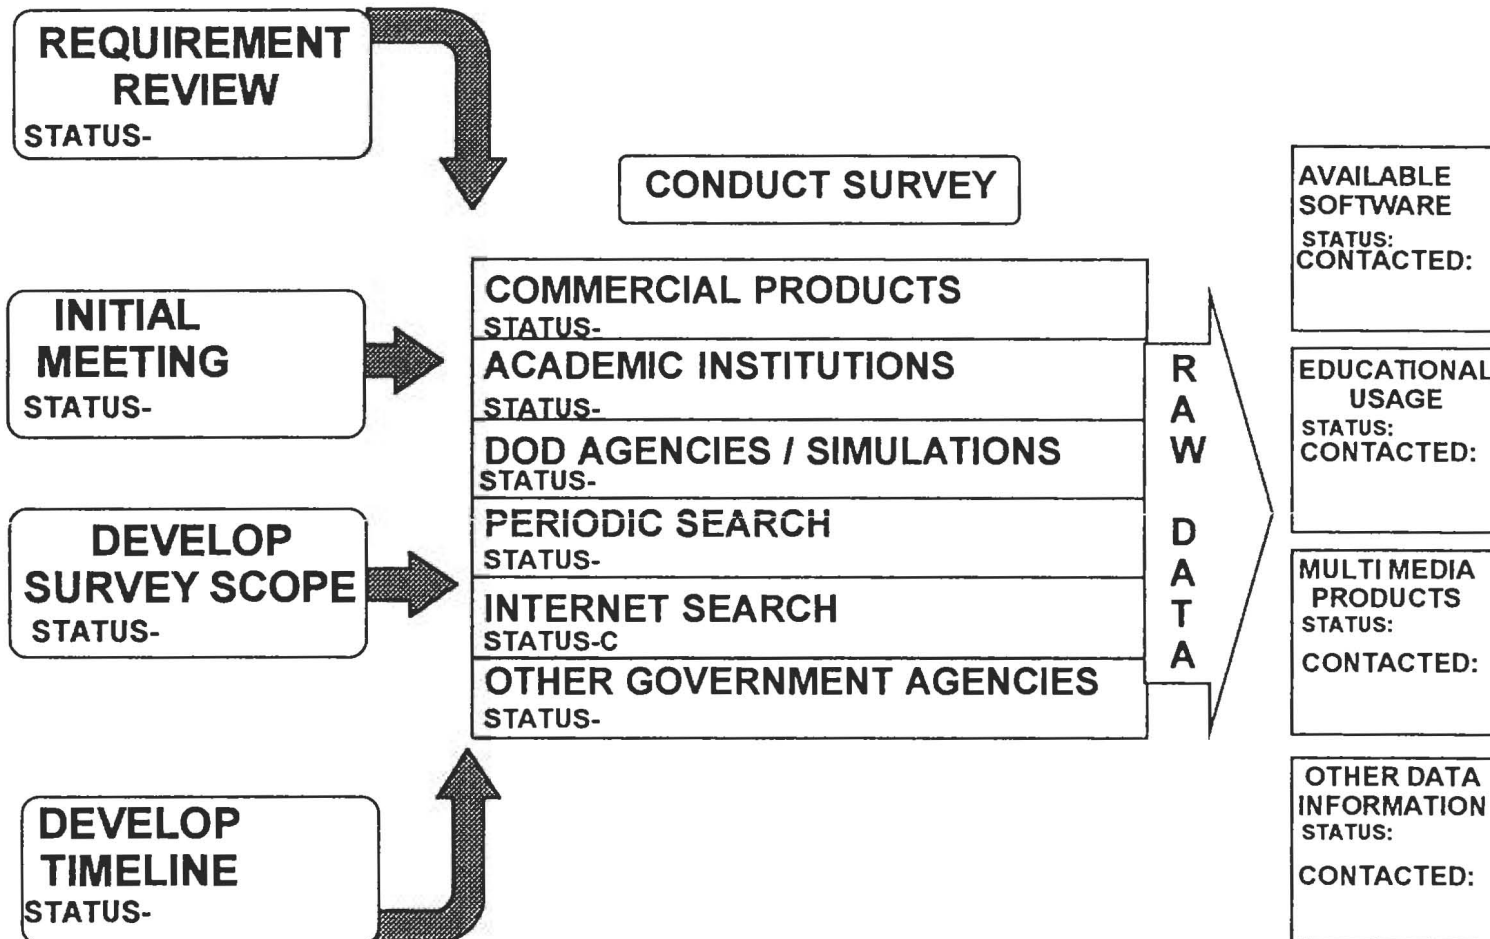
REQUIREMENT REVIEW
STATUS-

INITIAL MEETING
STATUS-

DEVELOP SURVEY SCOPE
STATUS-

DEVELOP TIMELINE
STATUS-

CONDUCT SURVEY

COMMERCIAL PRODUCTS
STATUS-

ACADEMIC INSTITUTIONS
STATUS-

DOD AGENCIES / SIMULATIONS
STATUS-

PERIODIC SEARCH
STATUS-

INTERNET SEARCH
STATUS-C

OTHER GOVERNMENT AGENCIES
STATUS-

RAW DATA

AVAILABLE SOFTWARE
STATUS:
CONTACTED:

EDUCATIONAL USAGE
STATUS:
CONTACTED:

MULTI MEDIA PRODUCTS
STATUS:
CONTACTED:

OTHER DATA INFORMATION
STATUS:
CONTACTED: